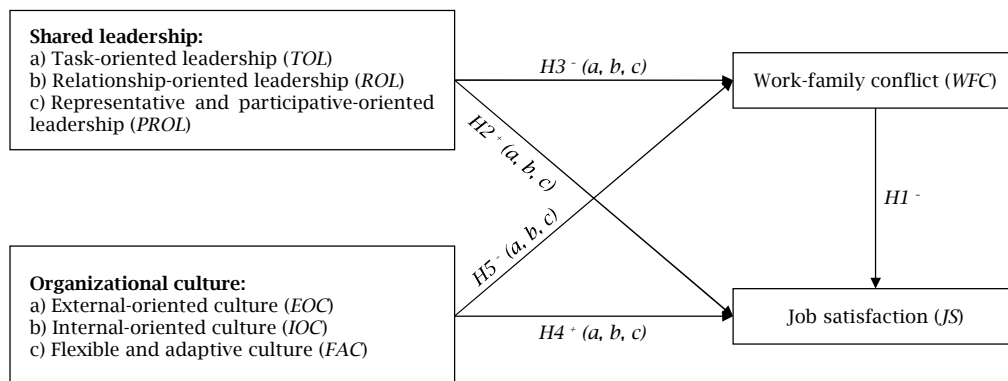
**Shared leadership:**
a) Task-oriented leadership (*TOL*)
b) Relationship-oriented leadership (*ROL*)
c) Representative and participative-oriented leadership (*PROL*)

*H3* $^-$ *(a, b, c)*

Work-family conflict (*WFC*)

*H2* $^+$ *(a, b, c)*

*H1* $^-$

**Organizational culture:**
a) External-oriented culture (*EOC*)
b) Internal-oriented culture (*IOC*)
c) Flexible and adaptive culture (*FAC*)

*H5* $^-$ *(a, b, c)*

*H4* $^+$ *(a, b, c)*

Job satisfaction (*JS*)